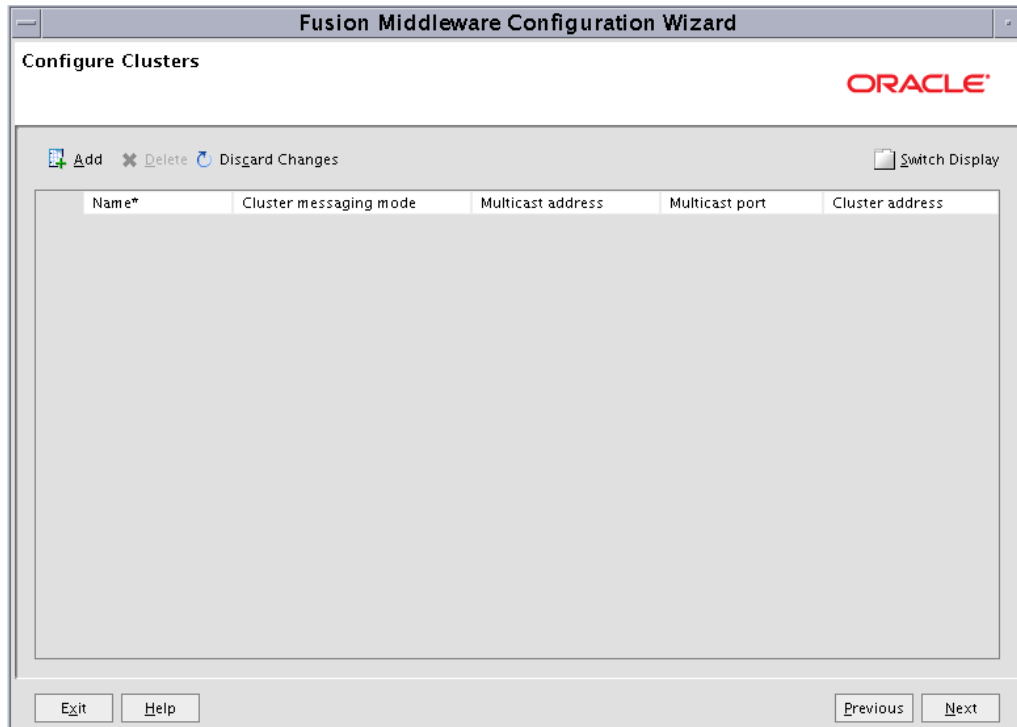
Fusion Middleware Configuration Wizard

Configure Clusters

ORACLE

Add Delete Discard Changes Switch Display

| | Name* | Cluster messaging mode | Multicast address | Multicast port | Cluster address |
|---|---|---|---|---|---|

Exit Help Previous Next